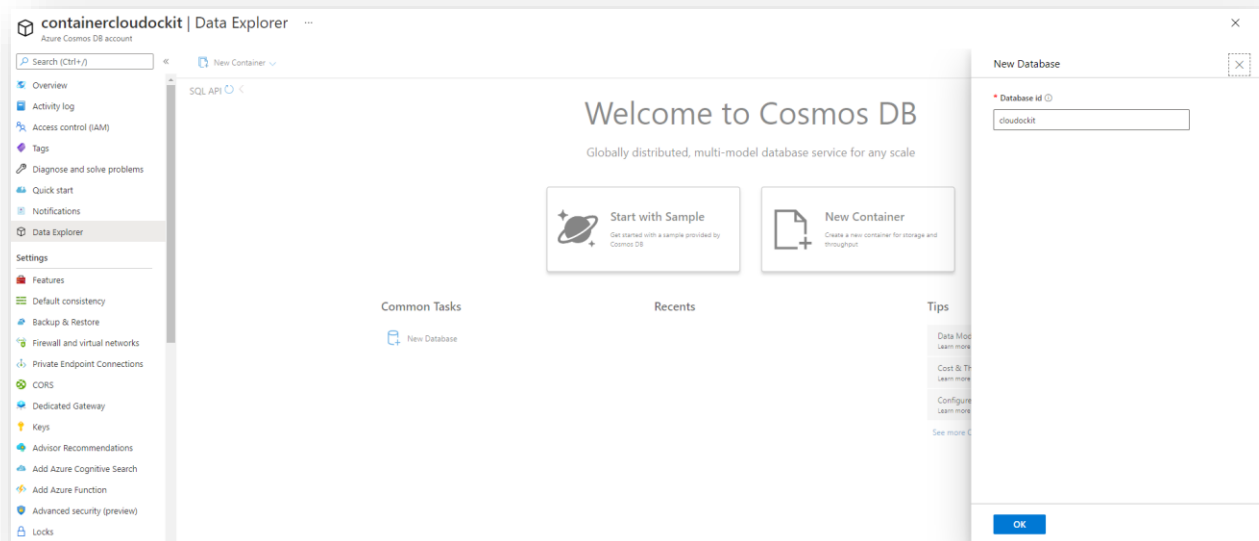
containercloudockit | Data Explorer ···
Azure Cosmos DB account

×

Search (Ctrl+/)
«
Overview
Activity log
Access control (IAM)
Tags
Diagnose and solve problems
Quick start
Notifications
Data Explorer
Settings
Features
Default consistency
Backup & Restore
Firewall and virtual networks
Private Endpoint Connections
CORS
Dedicated Gateway
Keys
Advisor Recommendations
Add Azure Cognitive Search
Add Azure Function
Advanced security (preview)
Locks

New Container

SQL API

Welcome to Cosmos DB

Globally distributed, multi-model database service for any scale

Start with Sample
Get started with a sample provided by Cosmos DB

New Container
Create a new container for storage and throughput

Common Tasks
New Database

Recents

Tips
Data Mod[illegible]
Learn more
Cost & Th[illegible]
Learn more
Configure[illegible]
Learn more
See more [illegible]

New Database

* Database id ⓘ
cloudockit

OK